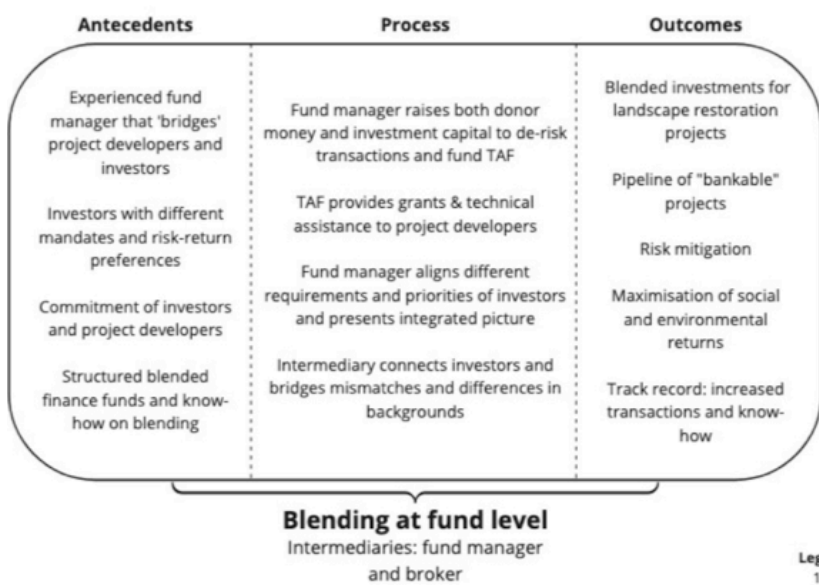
Antecedents

Process

Outcomes

Experienced fund manager that 'bridges' project developers and investors

Investors with different mandates and risk-return preferences

Commitment of investors and project developers

Structured blended finance funds and know-how on blending

Fund manager raises both donor money and investment capital to de-risk transactions and fund TAF

TAF provides grants & technical assistance to project developers

Fund manager aligns different requirements and priorities of investors and presents integrated picture

Intermediary connects investors and bridges mismatches and differences in backgrounds

Blended investments for landscape restoration projects

Pipeline of "bankable" projects

Risk mitigation

Maximisation of social and environmental returns

Track record: increased transactions and know-how

Blending at fund level

Intermediaries: fund manager and broker

Leg
1